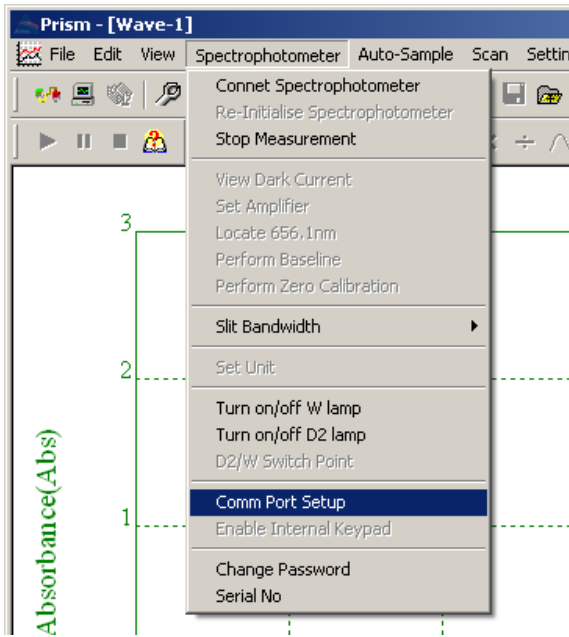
Prism - [Wave-1]

File Edit View Spectrophotometer Auto-Sample Scan Settin

Connet Spectrophotometer
Re-Initialise Spectrophotometer
Stop Measurement

View Dark Current
Set Amplifier
Locate 656.1nm
Perform Baseline
Perform Zero Calibration

Slit Bandwidth

Set Unit

Turn on/off W lamp
Turn on/off D2 lamp
D2/W Switch Point

Comm Port Setup
Enable Internal Keypad

Change Password
Serial No

3
2
1
Absorbance(Abs)